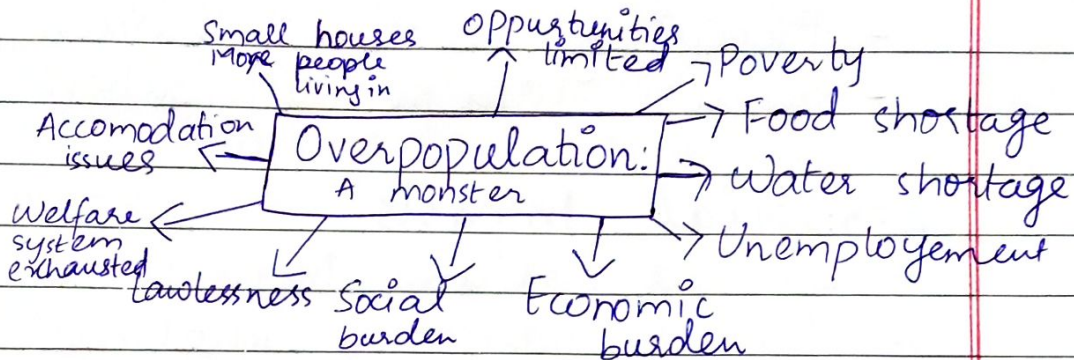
Small houses
More people living in

Oppurtunities limited

Poverty
Food shortage
Water shortage
Unemployement

Accomodation issues

Overpopulation:
A monster

Welfare system exhausted

Lawlessness

Social burden

Economic burden